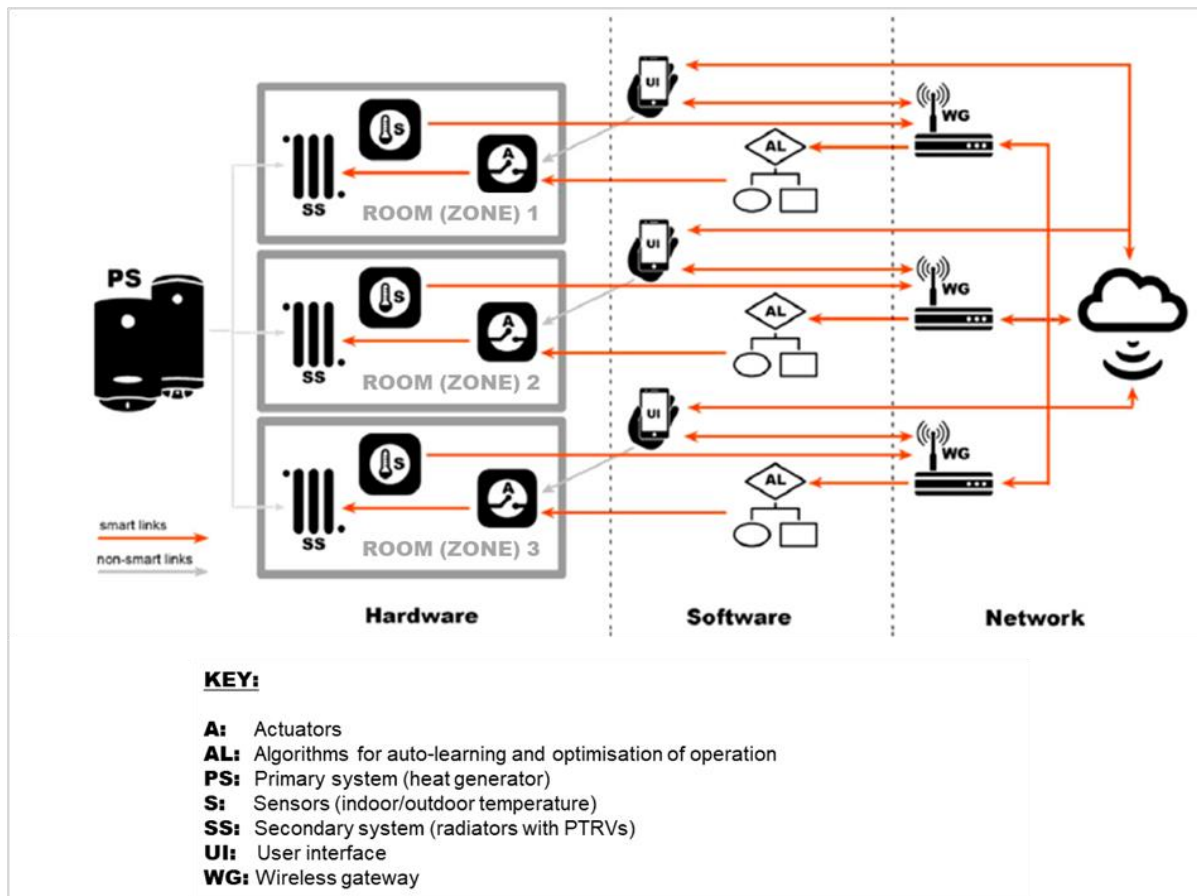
UI
WG
S
A
AL
SS
ROOM (ZONE) 1
UI
WG
PS
S
A
AL
SS
ROOM (ZONE) 2
UI
WG
S
A
AL
SS
ROOM (ZONE) 3
smart links
non-smart links

Hardware

Software

Network

KEY:

A: Actuators
AL: Algorithms for auto-learning and optimisation of operation
PS: Primary system (heat generator)
S: Sensors (indoor/outdoor temperature)
SS: Secondary system (radiators with PTRVs)
UI: User interface
WG: Wireless gateway